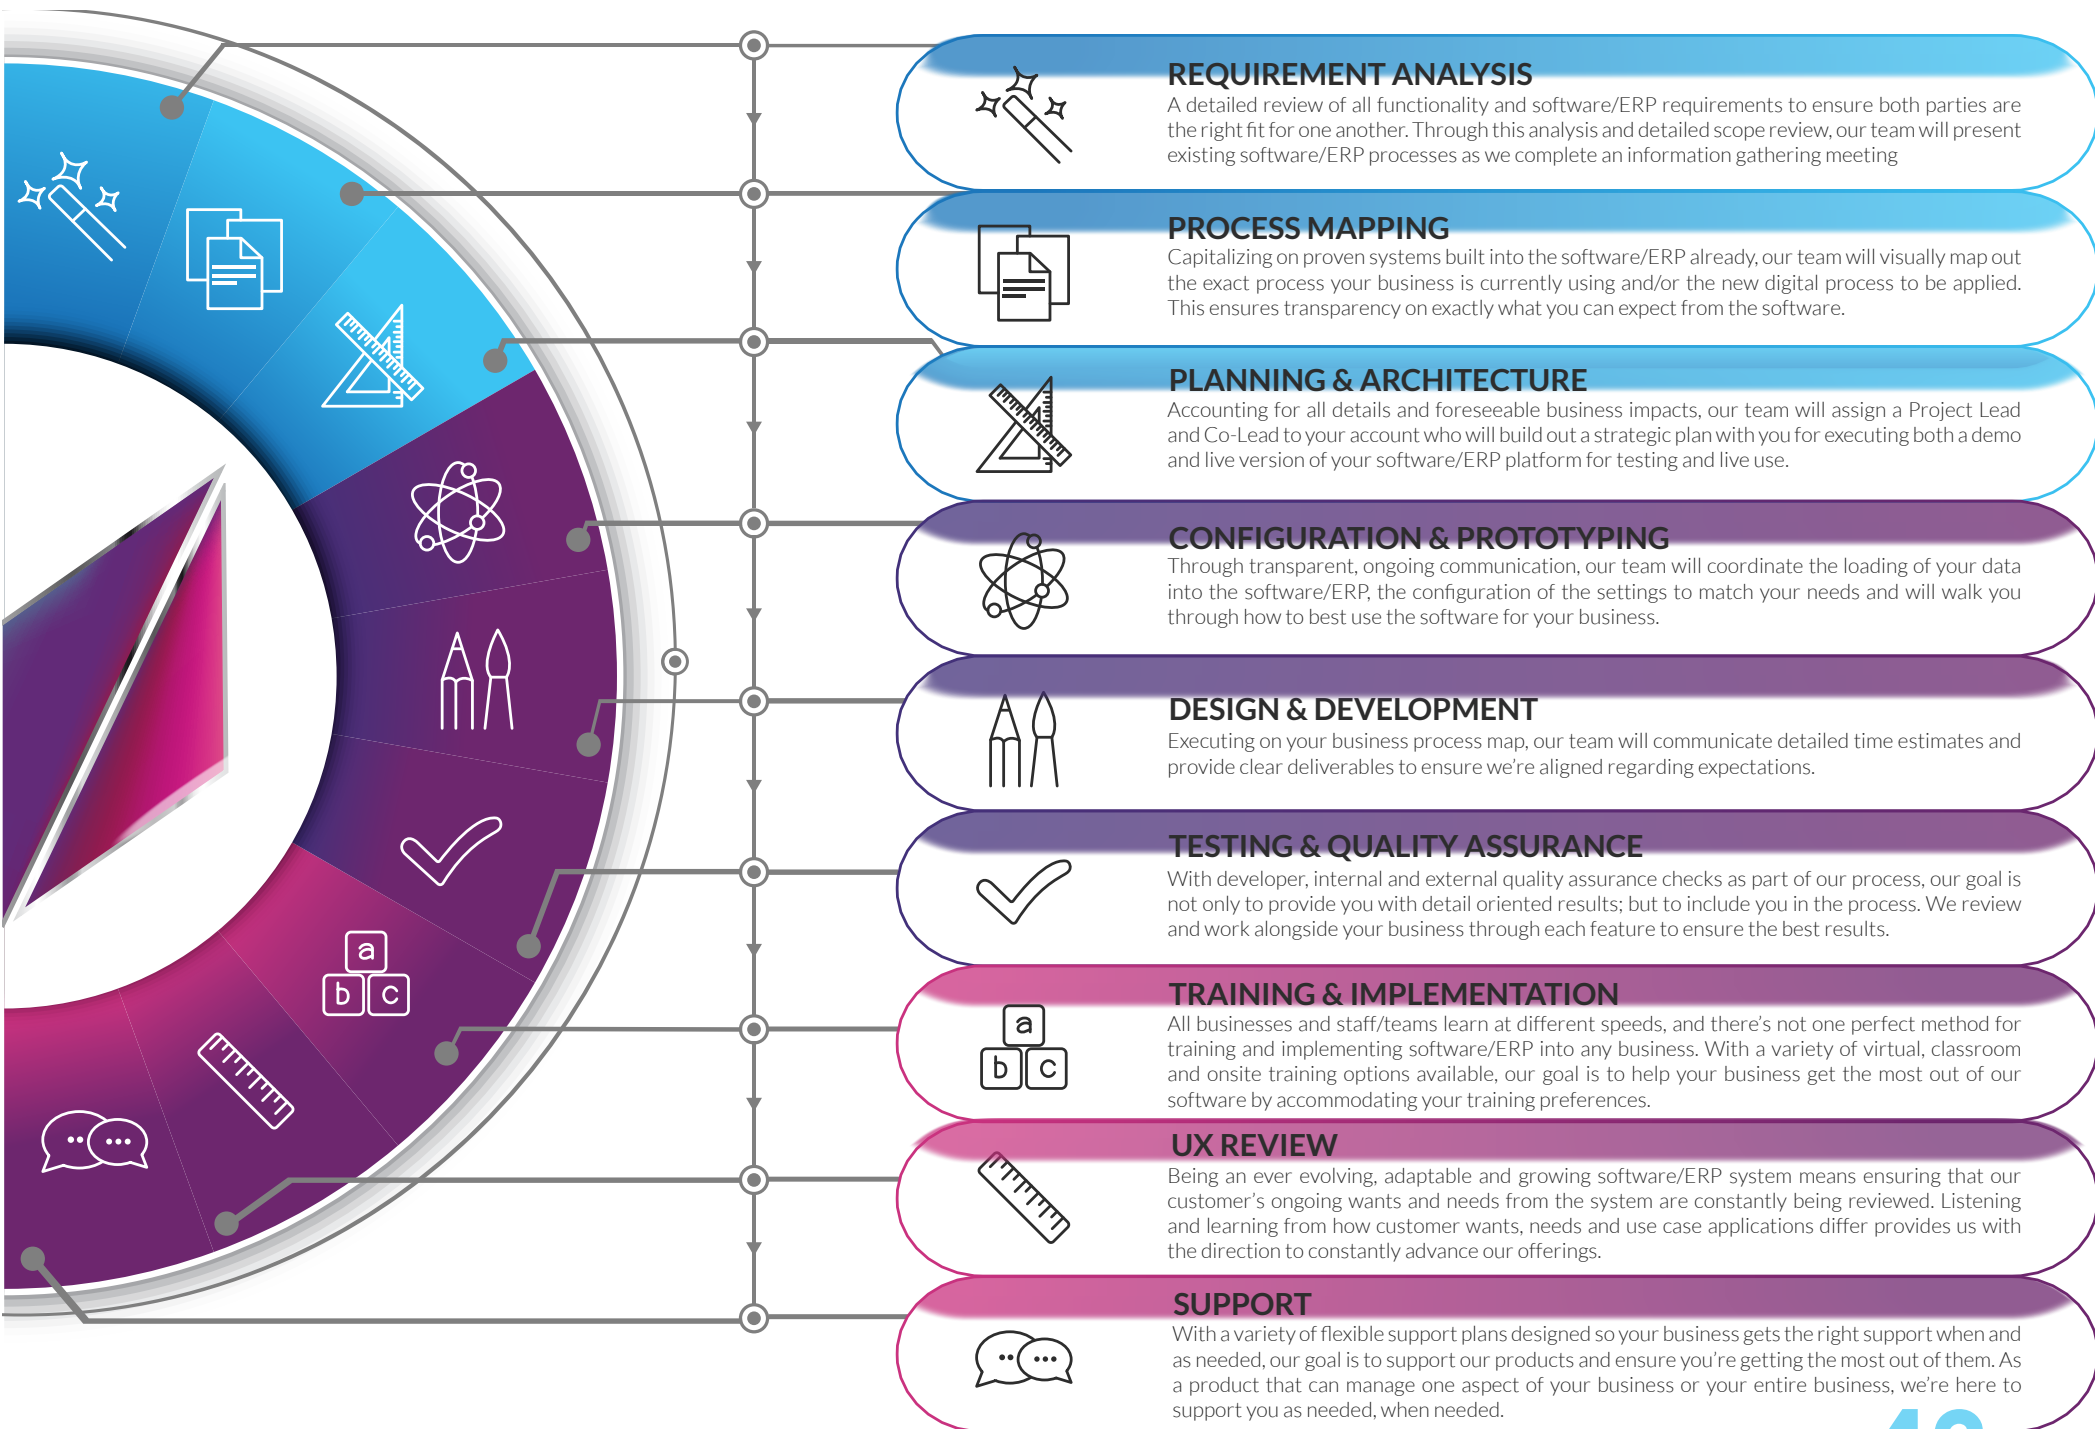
REQUIREMENT ANALYSIS
A detailed review of all functionality and software/ERP requirements to ensure both parties are the right fit for one another. Through this analysis and detailed scope review, our team will present existing software/ERP processes as we complete an information gathering meeting

PROCESS MAPPING
Capitalizing on proven systems built into the software/ERP already, our team will visually map out the exact process your business is currently using and/or the new digital process to be applied. This ensures transparency on exactly what you can expect from the software.

PLANNING & ARCHITECTURE
Accounting for all details and foreseeable business impacts, our team will assign a Project Lead and Co-Lead to your account who will build out a strategic plan with you for executing both a demo and live version of your software/ERP platform for testing and live use.

CONFIGURATION & PROTOTYPING
Through transparent, ongoing communication, our team will coordinate the loading of your data into the software/ERP, the configuration of the settings to match your needs and will walk you through how to best use the software for your business.

DESIGN & DEVELOPMENT
Executing on your business process map, our team will communicate detailed time estimates and provide clear deliverables to ensure we're aligned regarding expectations.

TESTING & QUALITY ASSURANCE
With developer, internal and external quality assurance checks as part of our process, our goal is not only to provide you with detail oriented results; but to include you in the process. We review and work alongside your business through each feature to ensure the best results.

TRAINING & IMPLEMENTATION
All businesses and staff/teams learn at different speeds, and there's not one perfect method for training and implementing software/ERP into any business. With a variety of virtual, classroom and onsite training options available, our goal is to help your business get the most out of our software by accommodating your training preferences.

UX REVIEW
Being an ever evolving, adaptable and growing software/ERP system means ensuring that our customer's ongoing wants and needs from the system are constantly being reviewed. Listening and learning from how customer wants, needs and use case applications differ provides us with the direction to constantly advance our offerings.

SUPPORT
With a variety of flexible support plans designed so your business gets the right support when and as needed, our goal is to support our products and ensure you're getting the most out of them. As a product that can manage one aspect of your business or your entire business, we're here to support you as needed, when needed.

a b c

a b c